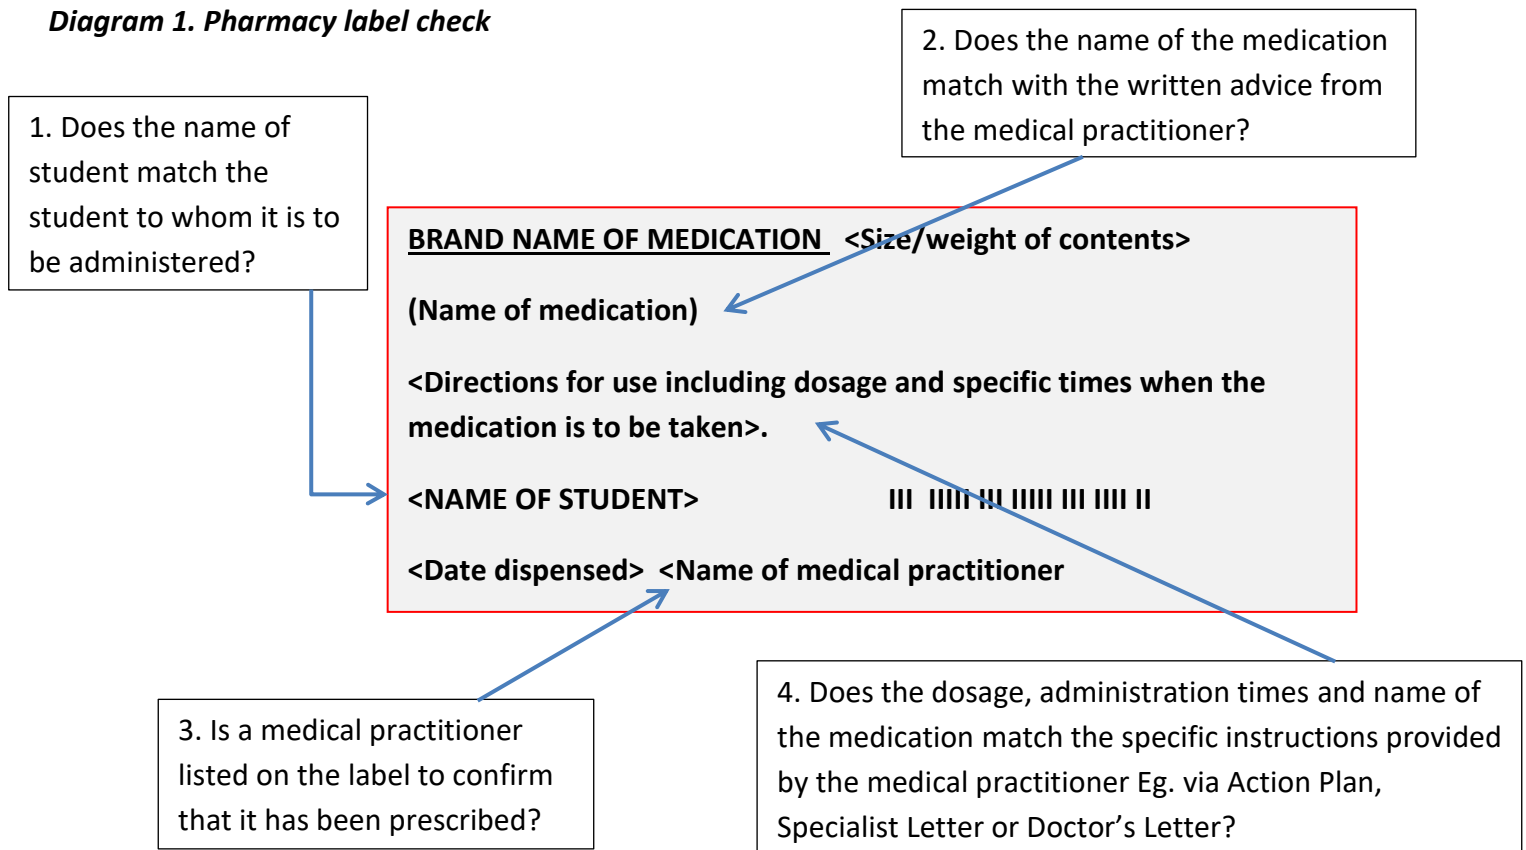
*Diagram 1. Pharmacy label check*

2. Does the name of the medication match with the written advice from the medical practitioner?

1. Does the name of student match the student to whom it is to be administered?

BRAND NAME OF MEDICATION <Size/weight of contents>

(Name of medication)

<Directions for use including dosage and specific times when the medication is to be taken>.

<NAME OF STUDENT> III IIIII III IIIII III IIII II

<Date dispensed> <Name of medical practitioner

3. Is a medical practitioner listed on the label to confirm that it has been prescribed?

4. Does the dosage, administration times and name of the medication match the specific instructions provided by the medical practitioner Eg. via Action Plan, Specialist Letter or Doctor's Letter?